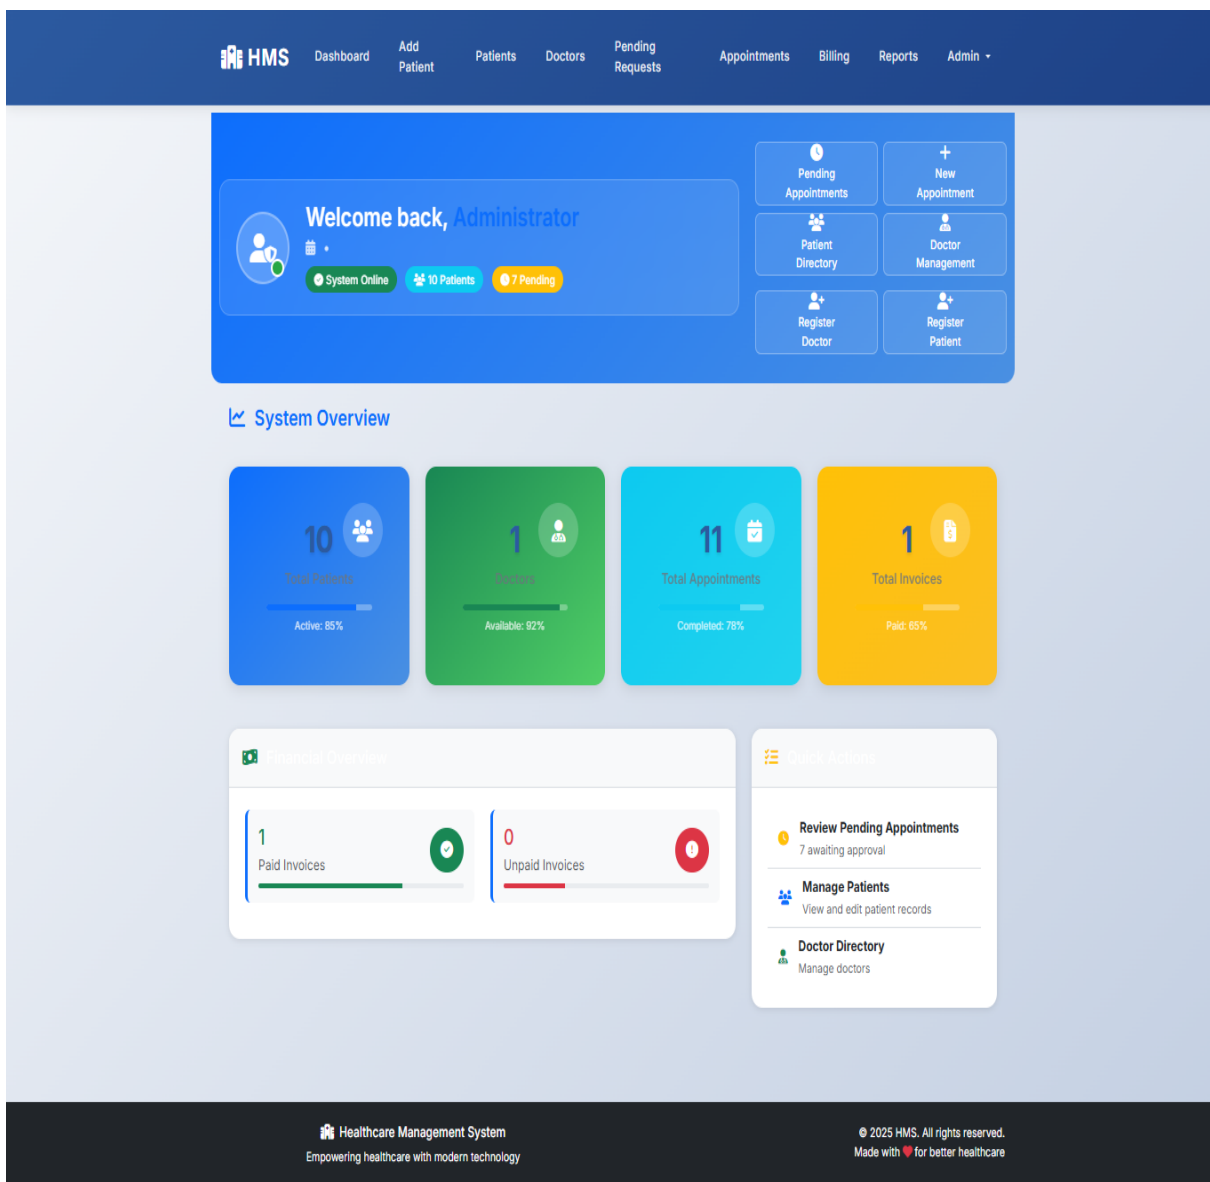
HMS Dashboard Add Patient Patients Doctors Pending Requests Appointments Billing Reports Admin

Welcome back, Administrator

System Online 10 Patients 7 Pending

Pending Appointments
New Appointment
Patient Directory
Doctor Management
Register Doctor
Register Patient

System Overview

10
Total Patients
Active: 85%

1
Doctors
Available: 92%

11
Total Appointments
Completed: 78%

1
Total Invoices
Paid: 65%

Financial Overview

1
Paid Invoices

0
Unpaid Invoices

Quick Actions

Review Pending Appointments
7 awaiting approval

Manage Patients
View and edit patient records

Doctor Directory
Manage doctors

Healthcare Management System
Empowering healthcare with modern technology

© 2025 HMS. All rights reserved.
Made with for better healthcare